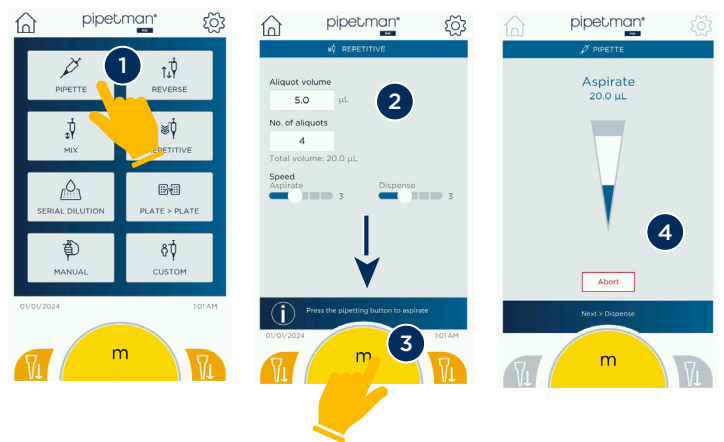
pipetman®

1

PIPETTE

REVERSE

MIX

REPETITIVE

SERIAL DILUTION

PLATE > PLATE

MANUAL

CUSTOM

01/01/2024

1:01 AM

m

pipetman®

REPETITIVE

Aliquot volume

5.0 µL

2

No. of aliquots

4

Total volume: 20.0 µL

Speed

Aspirate

3

Dispense

3

Press the pipetting button to aspirate

01/01/2024

1:01 AM

3

m

pipetman®

PIPETTE

Aspirate

20.0 µL

4

Abort

Next > Dispense

m